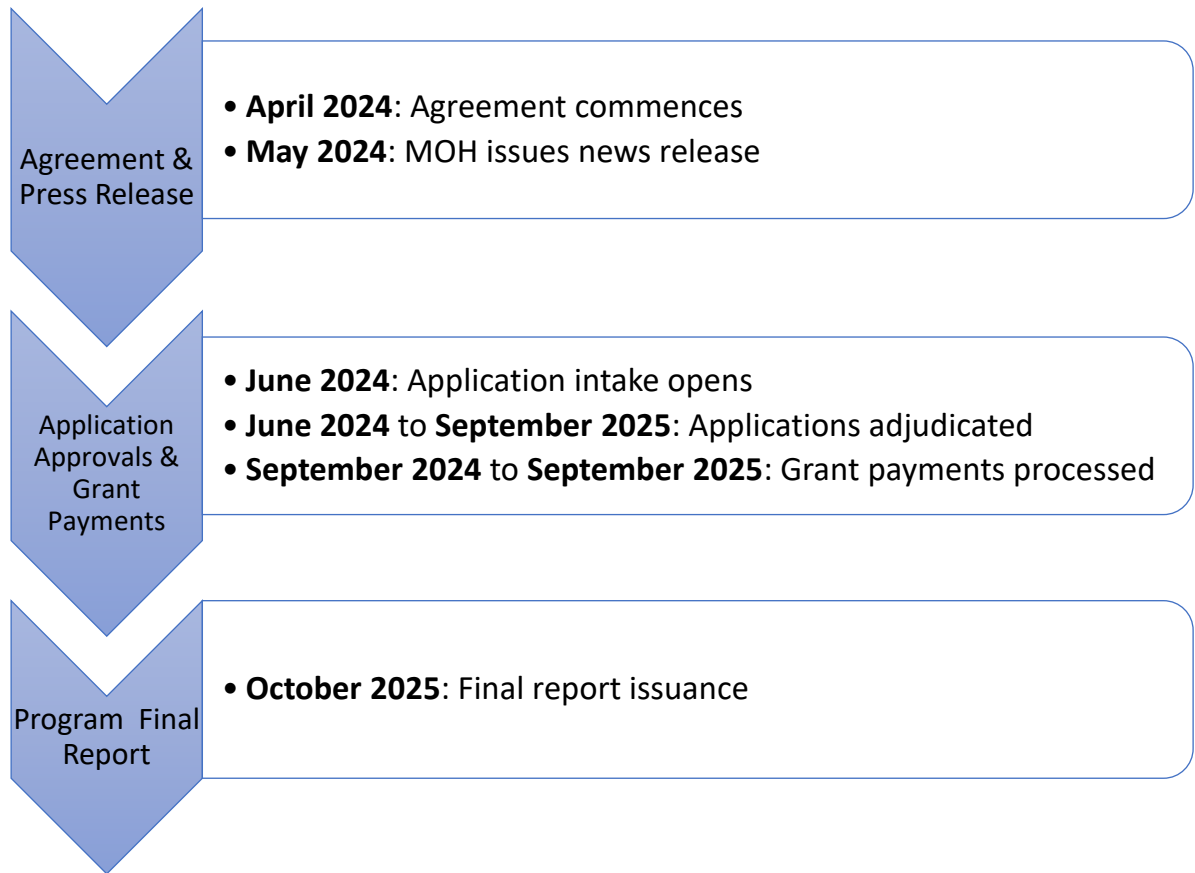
Agreement & Press Release

• **April 2024**: Agreement commences
• **May 2024**: MOH issues news release

Application Approvals & Grant Payments

• **June 2024**: Application intake opens
• **June 2024** to **September 2025**: Applications adjudicated
• **September 2024** to **September 2025**: Grant payments processed

Program Final Report

• **October 2025**: Final report issuance